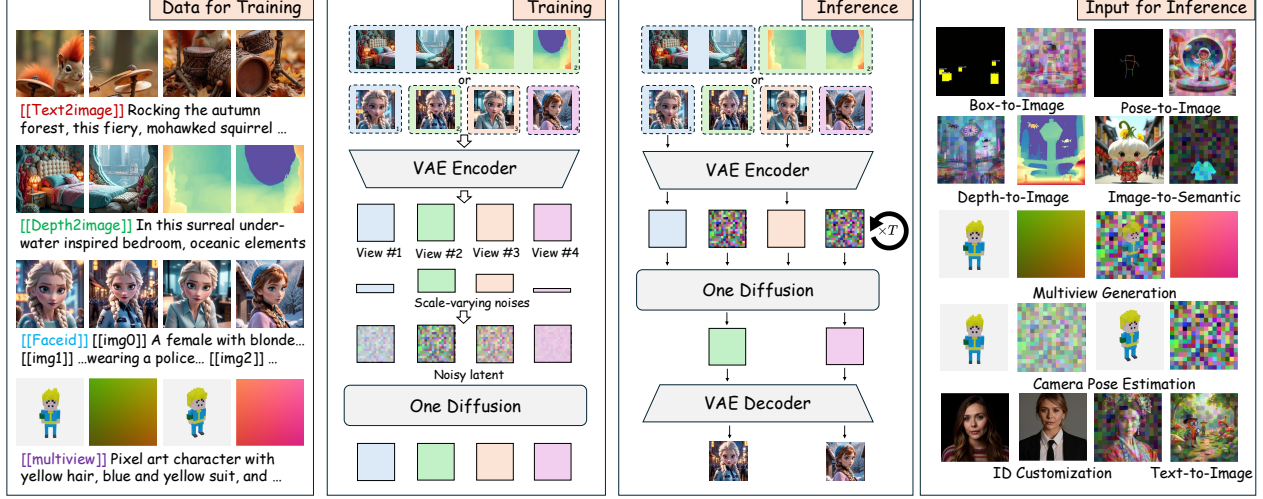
Data for Training

[[Text2image]] Rocking the autumn forest, this fiery, mohawked squirrel ...

[[Depth2image]] In this surreal underwater inspired bedroom, oceanic elements

[[Faceid]] [[img0]] A female with blonde... [[img1]] ...wearing a police... [[img2]] ...

[[multiview]] Pixel art character with yellow hair, blue and yellow suit, and ...

Training

or

VAE Encoder

View #1 View #2 View #3 View #4

Scale-varying noises

Noisy latent

One Diffusion

Inference

or

VAE Encoder

$\times T$

One Diffusion

VAE Decoder

Input for Inference

Box-to-Image Pose-to-Image

Depth-to-Image Image-to-Semantic

Multiview Generation

Camera Pose Estimation

ID Customization Text-to-Image